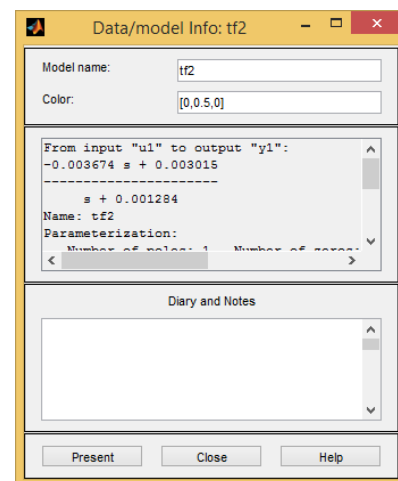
Data/model Info: tf2

Model name: tf2

Color: [0,0.5,0]

From input "u1" to output "y1":
-0.003674 s + 0.003015
----------------------
s + 0.001284
Name: tf2
Parameterization:
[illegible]

Diary and Notes

Present Close Help